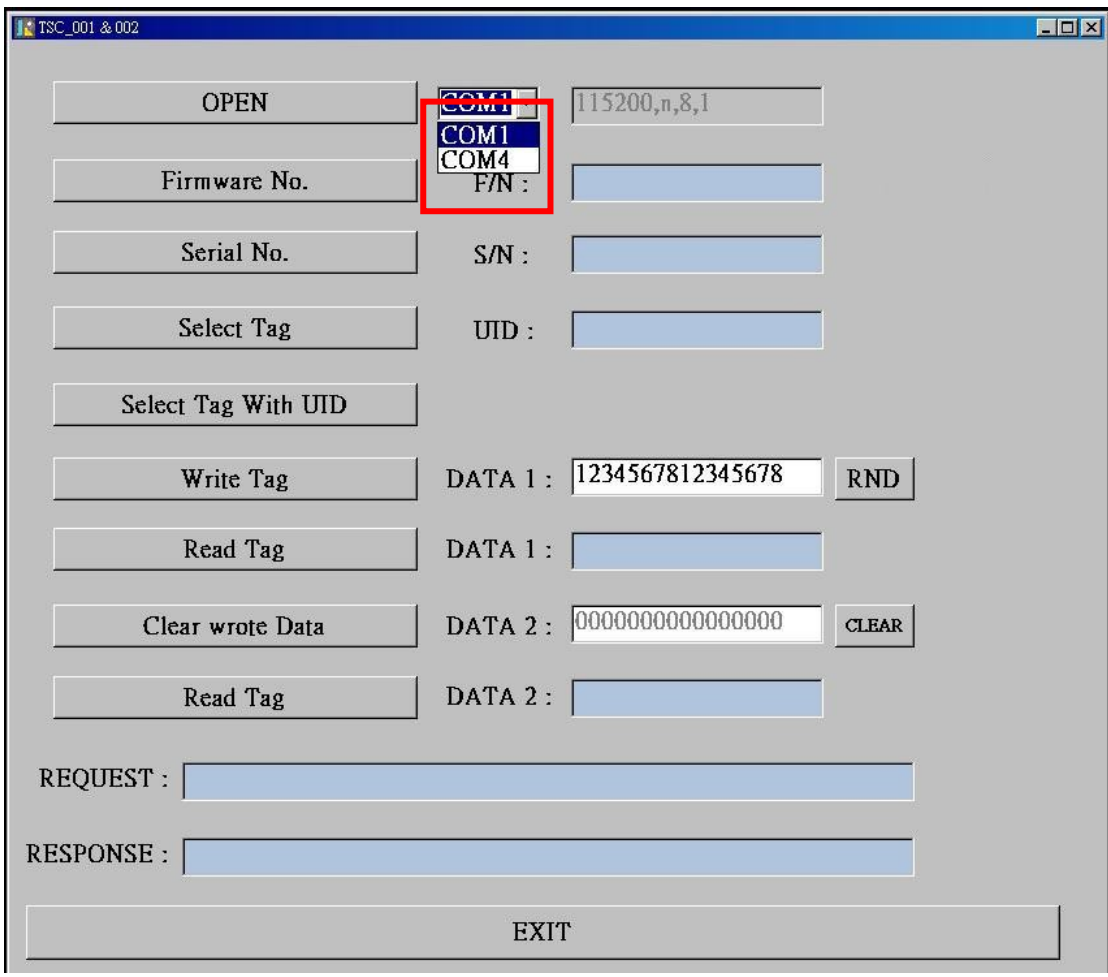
TSC_001 & 002

OPEN COM1 115200,n,8,1
COM1
COM4

Firmware No. F/N :

Serial No. S/N :

Select Tag UID :

Select Tag With UID

Write Tag DATA 1 : 1234567812345678 RND

Read Tag DATA 1 :

Clear wrote Data DATA 2 : 0000000000000000 CLEAR

Read Tag DATA 2 :

REQUEST :

RESPONSE :

EXIT